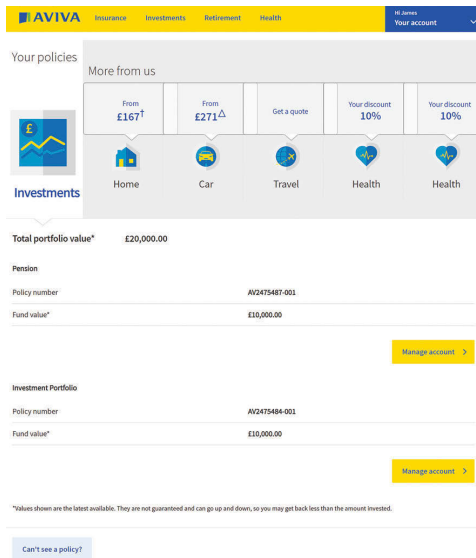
AVIVA Insurance Investments Retirement Health

Hi James
Your account

Your policies

More from us

From
£167$^{\dagger}$

From
£271$^{\triangle}$

Get a quote

Your discount
10%

Your discount
10%

£

Investments

Home

Car

Travel

Health

Health

Total portfolio value* £20,000.00

Pension

| Policy number | AV2475487-001 |
|---|---|
| Fund value* | £10,000.00 |

Manage account >

Investment Portfolio

| Policy number | AV2475484-001 |
|---|---|
| Fund value* | £10,000.00 |

Manage account >

*Values shown are the latest available. They are not guaranteed and can go up and down, so you may get back less than the amount invested.

Can't see a policy?